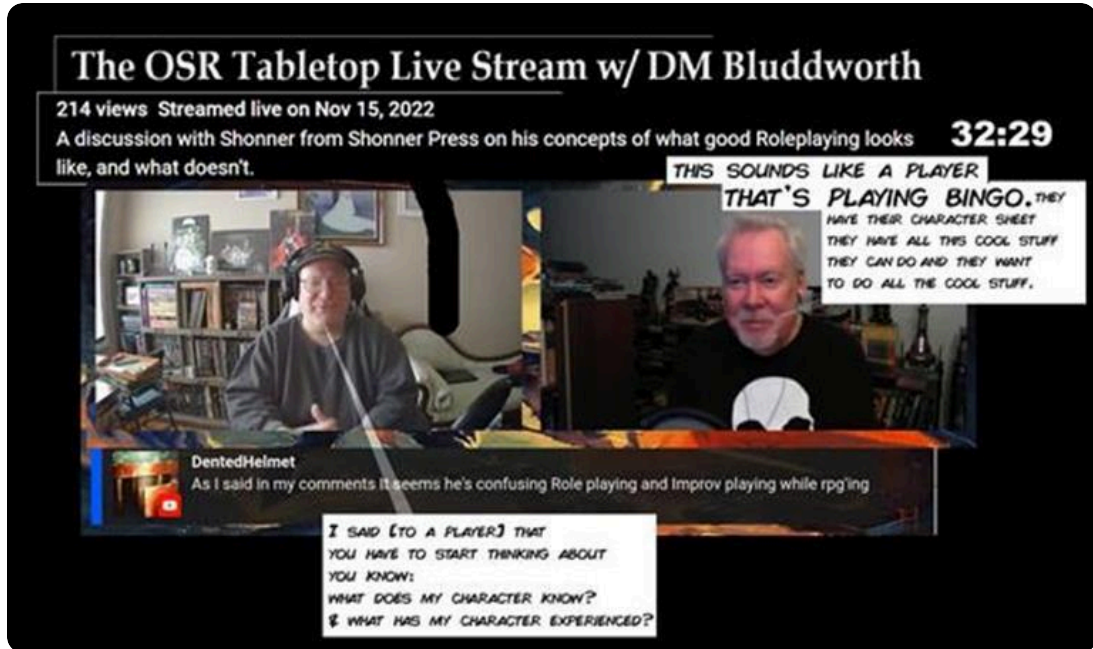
The OSR Tabletop Live Stream w/ DM Bluddworth

214 views Streamed live on Nov 15, 2022
A discussion with Shonner from Shonner Press on his concepts of what good Roleplaying looks like, and what doesn't.

32:29

THIS SOUNDS LIKE A PLAYER THAT'S PLAYING BINGO. THEY HAVE THEIR CHARACTER SHEET THEY HAVE ALL THIS COOL STUFF THEY CAN DO AND THEY WANT TO DO ALL THE COOL STUFF.

DentedHelmet
As I said in my comments It seems he's confusing Role playing and Improv playing while rpg'ing

I SAID [TO A PLAYER] THAT YOU HAVE TO START THINKING ABOUT YOU KNOW:
WHAT DOES MY CHARACTER KNOW?
& WHAT HAS MY CHARACTER EXPERIENCED?